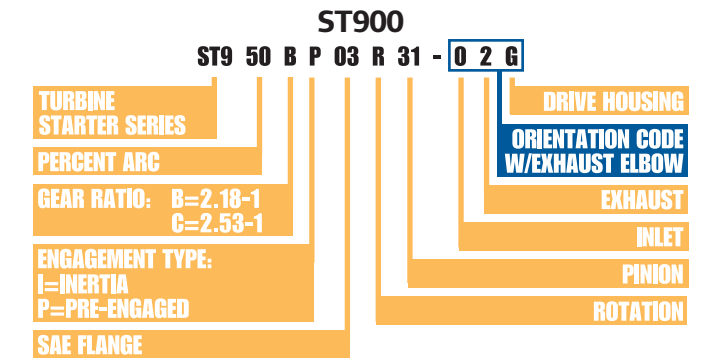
ST900

ST9 50 B P 03 R 31 - 0 2 G

TURBINE STARTER SERIES

PERCENT ARC

GEAR RATIO: B=2.18-1
C=2.53-1

ENGAGEMENT TYPE:
I=INERTIA
P=PRE-ENGAGED

SAE FLANGE

DRIVE HOUSING

ORIENTATION CODE W/EXHAUST ELBOW

EXHAUST

INLET

PINION

ROTATION